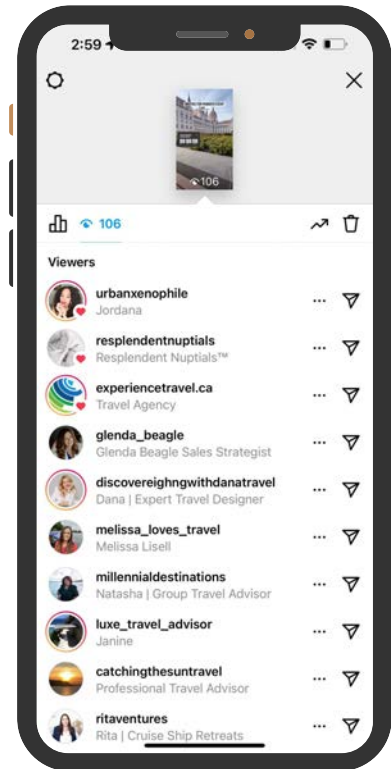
2:59

106

106

Viewers

urbanxenophile
Jordana

resplendentnuptials
Resplendent Nuptials™

experiencetravel.ca
Travel Agency

glenda_beagle
Glenda Beagle Sales Strategist

discovereighnwithdanatravel
Dana | Expert Travel Designer

melissa_loves_travel
Melissa Lisell

millennialdestinations
Natasha | Group Travel Advisor

luxe_travel_advisor
Janine

catchingthesuntravel
Professional Travel Advisor

ritaventures
Rita | Cruise Ship Retreats